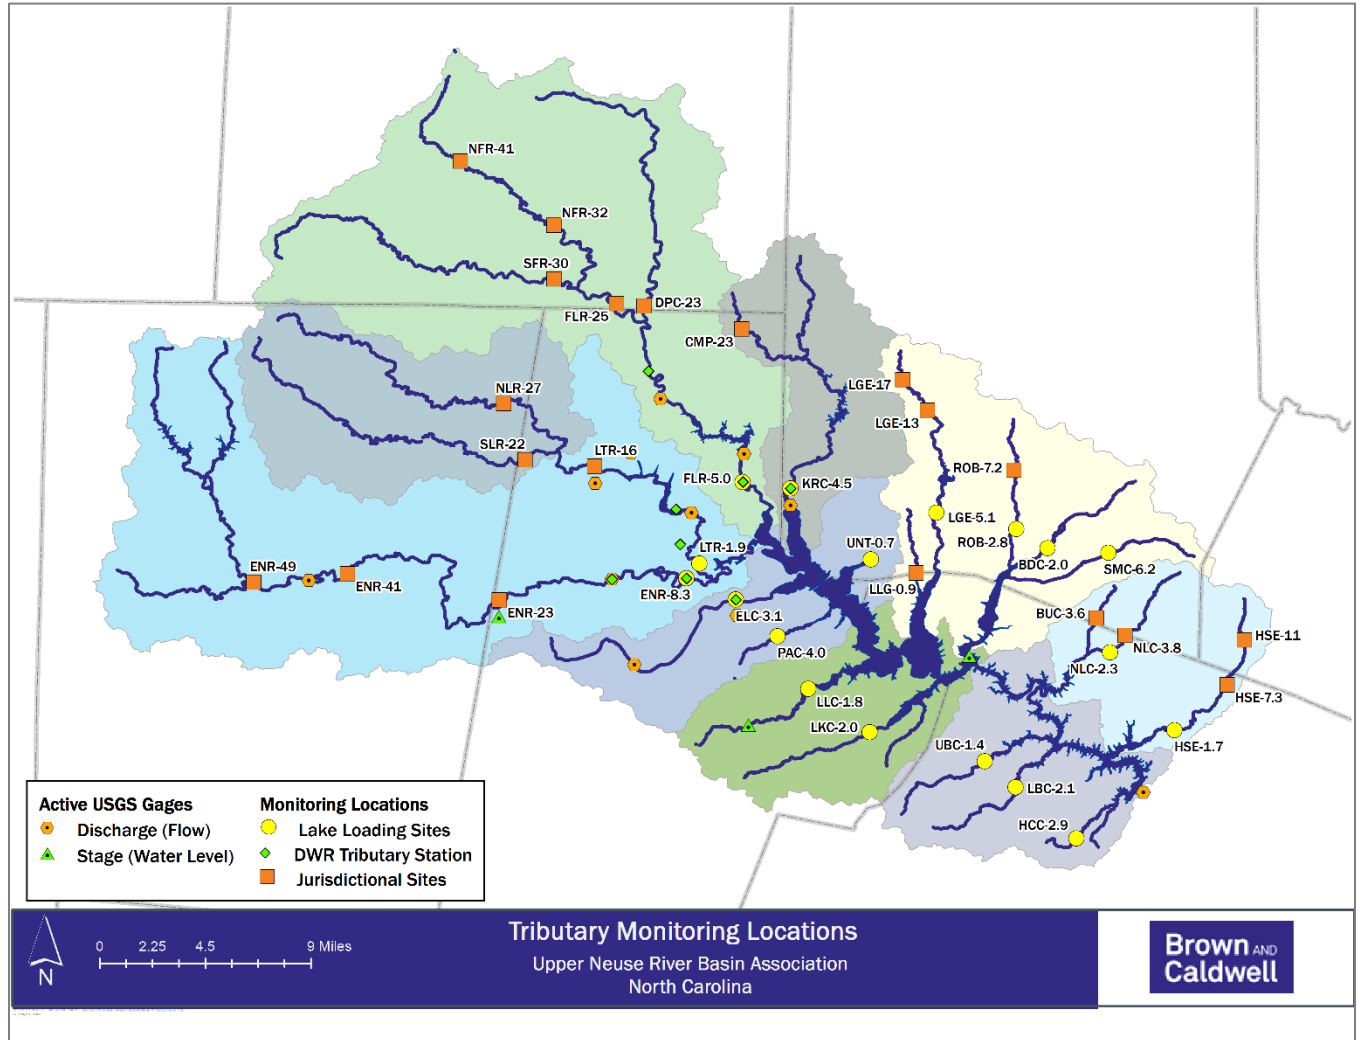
NFR-41
NFR-32
SFR-30
FLR-25
DPC-23
CMP-23
NLR-27
SLR-22
LTR-16
FLR-5.0
KRC-4.5
LGE-17
LGE-13
ROB-7.2
LGE-5.1
ROB-2.8
BDC-2.0
SMC-6.2
UNT-0.7
LLG-0.9
LTR-1.9
ENR-49
ENR-41
ENR-23
ENR-8.3
ELC-3.1
PAC-4.0
BUC-3.6
NLC-3.8
NLC-2.3
HSE-11
HSE-7.3
HSE-1.7
LLC-1.8
LKC-2.0
UBC-1.4
LBC-2.1
HCC-2.9

Active USGS Gages
Discharge (Flow)
Stage (Water Level)

Monitoring Locations
Lake Loading Sites
DWR Tributary Station
Jurisdictional Sites

N
0 2.25 4.5 9 Miles

Tributary Monitoring Locations
Upper Neuse River Basin Association
North Carolina

Brown AND Caldwell